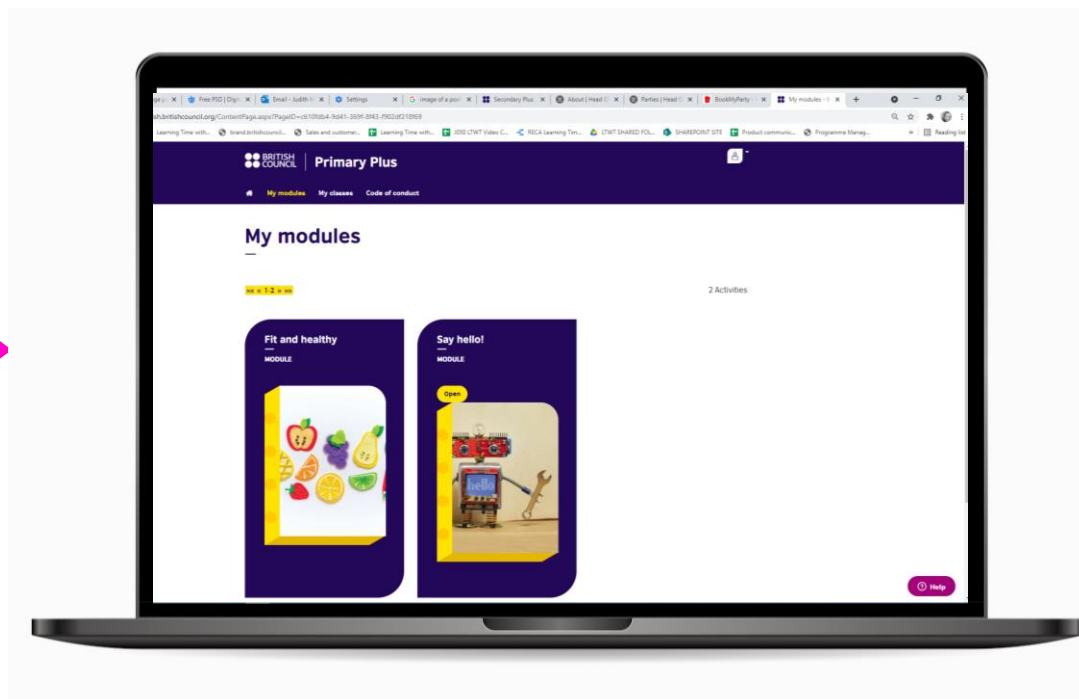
Free PSD | Digi
Email - Judith
Settings
image of a poi
Secondary Plus
About | Head
Parties | Head
BookMyParty
My modules

sh.britishcouncil.org/ContentPage.aspx?PageID=c610fdb4-9d41-389f-8f43-f902df218969

Learning Time with... brand.britishcouncil... Sales and customer... Learning Time with... 2010 LTWT Video C... RECA Learning Tim... LTWT SHARED FOL... SHAREPOINT SITE Product communic... Programme Manag... Reading list

BRITISH COUNCIL | Primary Plus

My modules My classes Code of conduct

My modules

<< < 1-2 > >>

2 Activities

Fit and healthy
MODULE

Say hello!
MODULE
Open

hello

Help